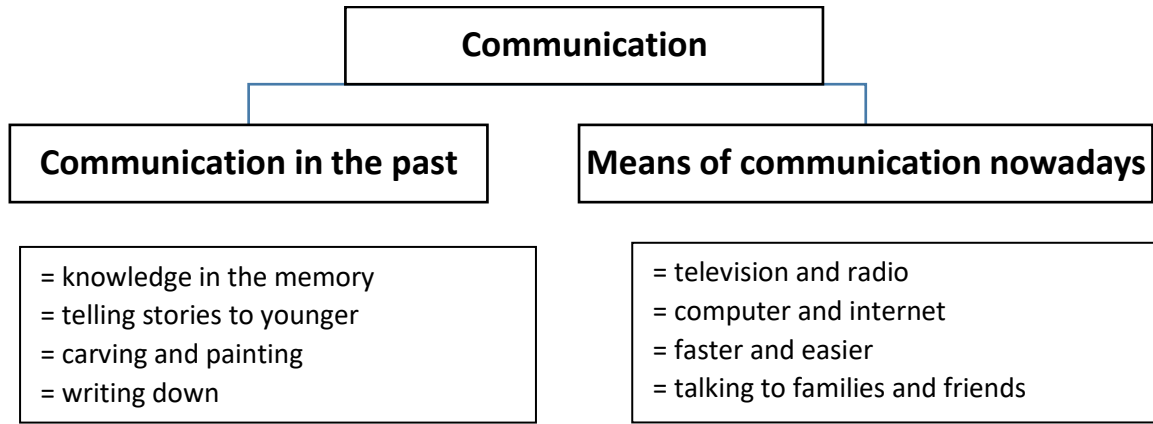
Communication

Communication in the past

Means of communication nowadays

= knowledge in the memory
= telling stories to younger
= carving and painting
= writing down

= television and radio
= computer and internet
= faster and easier
= talking to families and friends